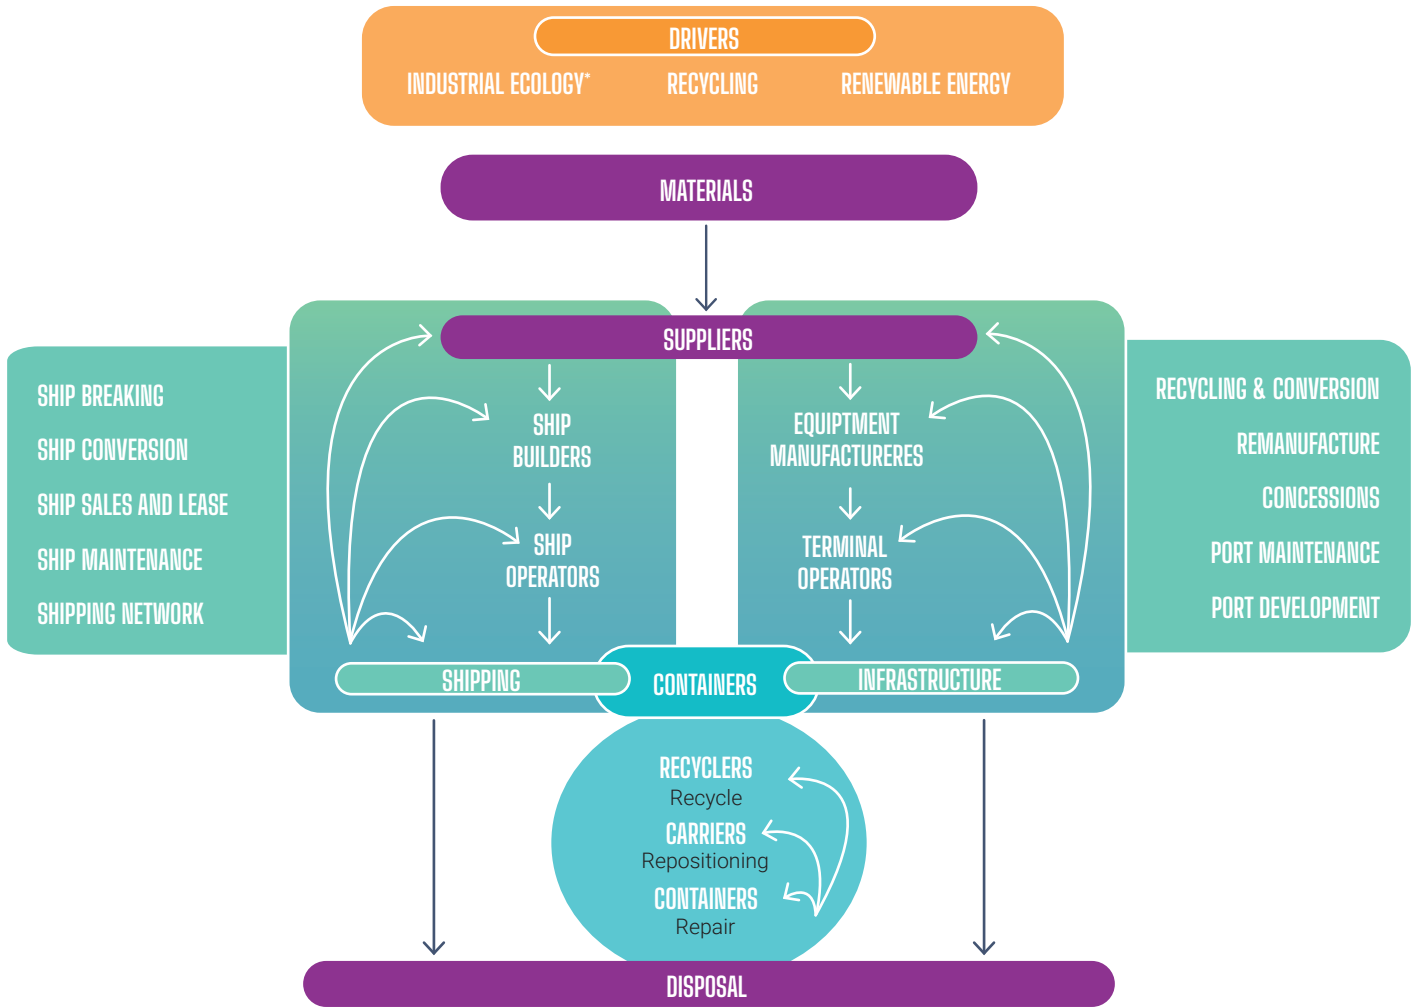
DRIVERS
INDUSTRIAL ECOLOGY* RECYCLING RENEWABLE ENERGY

MATERIALS

SUPPLIERS

SHIP BREAKING
SHIP CONVERSION
SHIP SALES AND LEASE
SHIP MAINTENANCE
SHIPPING NETWORK

SHIP BUILDERS
SHIP OPERATORS

EQUIPTMENT MANUFACTURERES
TERMINAL OPERATORS

RECYCLING & CONVERSION
REMANUFACTURE
CONCESSIONS
PORT MAINTENANCE
PORT DEVELOPMENT

SHIPPING
CONTAINERS
INFRASTRUCTURE

RECYCLERS
Recycle
CARRIERS
Repositioning
CONTAINERS
Repair

DISPOSAL